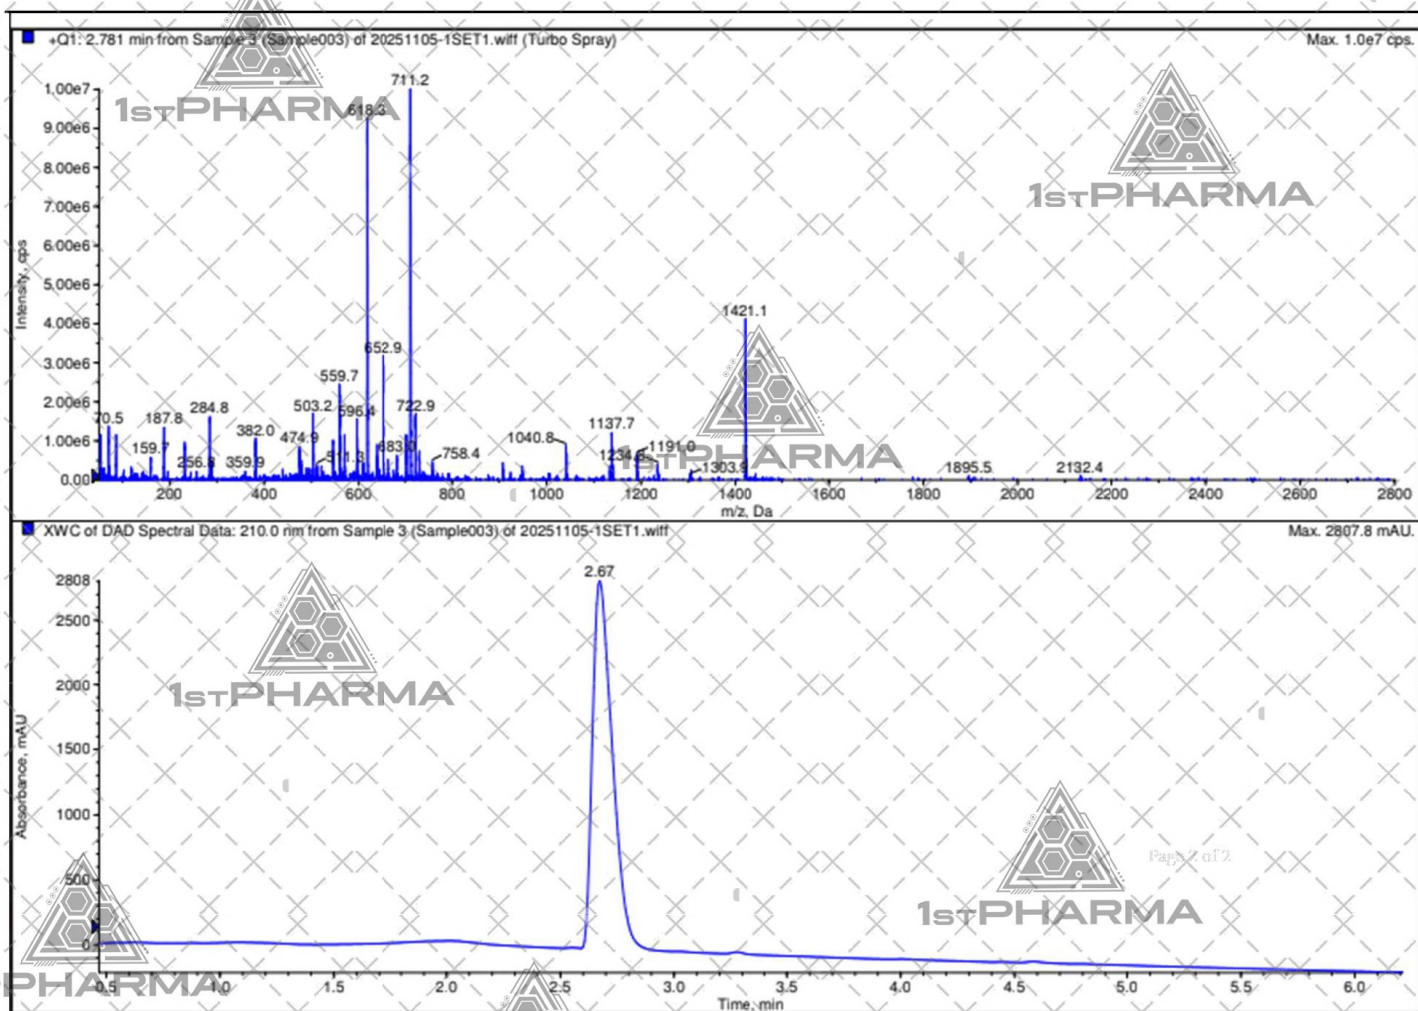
+Q1: 2.781 min from Sample 3 (Sample003) of 20251105-1SET1.wiff (Turbo Spray)

Max. 1.0e7 cps.

1STPHARMA

1STPHARMA

Intensity, cps

1.00e7
9.00e6
8.00e6
7.00e6
6.00e6
5.00e6
4.00e6
3.00e6
2.00e6
1.00e6
0.00

711.2
618.3
1421.1
652.9
559.7
503.2
596.4
722.9
70.5
187.8
284.8
382.0
474.9
159.7
256.6
359.9
511.3
683.6
758.4
1040.8
1137.7
1191.0
1234.6
1303.9
1895.5
2132.4

1STPHARMA

200 400 600 800 1000 1200 1400 1600 1800 2000 2200 2400 2600 2800

m/z, Da

XWC of DAD Spectral Data: 210.0 nm from Sample 3 (Sample003) of 20251105-1SET1.wiff

Max. 2807.8 mAU.

2.67

Absorbance, mAU

2808
2500
2000
1500
1000
500
0

1STPHARMA

1STPHARMA

PHARMA

Page 2 of 2

0.5 1.0 1.5 2.0 2.5 3.0 3.5 4.0 4.5 5.0 5.5 6.0

Time, min